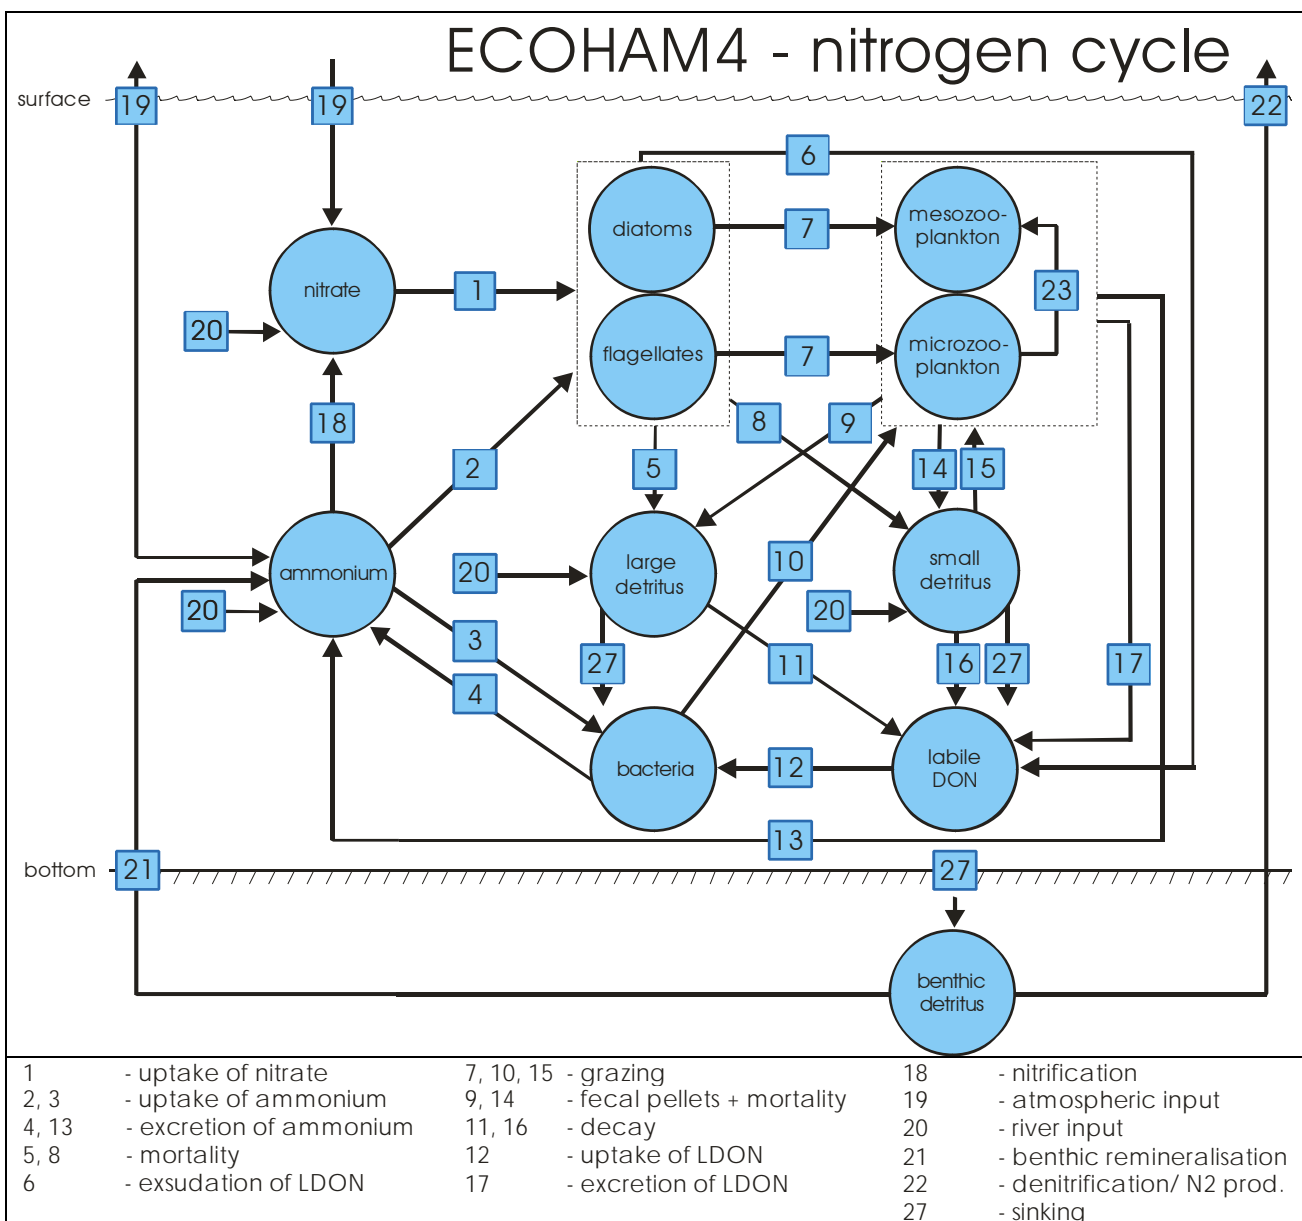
ECOHAM4 - nitrogen cycle

surface

19 19 22

6

diatoms 7 mesozoo-plankton

nitrate 1

23

20

flagellates 7 microzoo-plankton

18

8 9

5 14 15

2

ammonium

20 large detritus

10

small detritus

20

20

3

27 11 16 27 17

4

bacteria 12 labile DON

13

bottom 21 27

benthic detritus

| | | | | | |
|---|---|---|---|---|---|
| 1 | - uptake of nitrate | 7, 10, 15 | - grazing | 18 | - nitrification |
| 2, 3 | - uptake of ammonium | 9, 14 | - fecal pellets + mortality | 19 | - atmospheric input |
| 4, 13 | - excretion of ammonium | 11, 16 | - decay | 20 | - river input |
| 5, 8 | - mortality | 12 | - uptake of LDON | 21 | - benthic remineralisation |
| 6 | - exsudation of LDON | 17 | - excretion of LDON | 22 | - denitrification/ N2 prod. |
| | | | | 27 | - sinking |